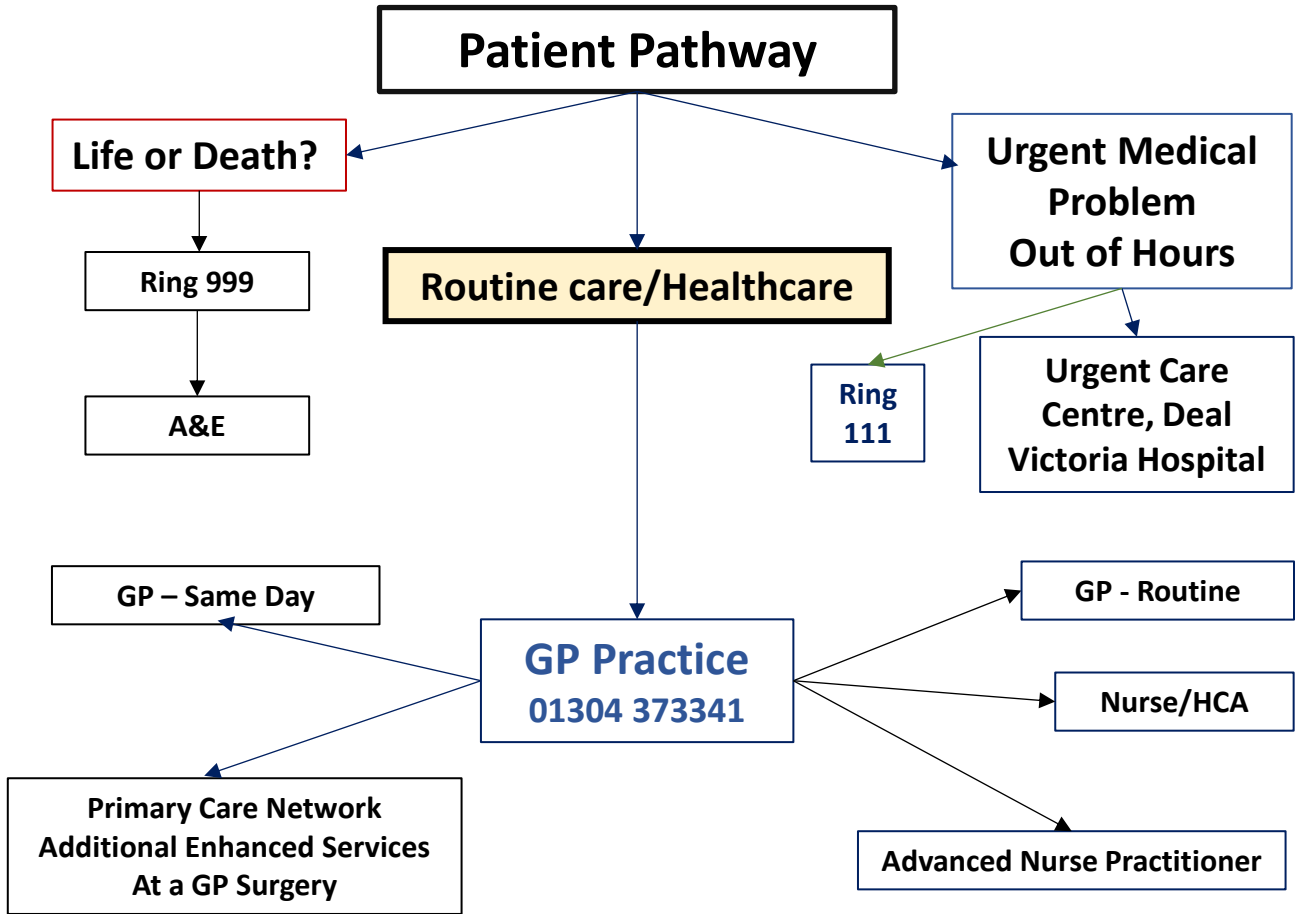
Patient Pathway

Life or Death?

Ring 999

A&E

Routine care/Healthcare

Urgent Medical Problem Out of Hours

Ring 111

Urgent Care Centre, Deal Victoria Hospital

GP – Same Day

GP Practice
01304 373341

GP - Routine

Nurse/HCA

Primary Care Network Additional Enhanced Services At a GP Surgery

Advanced Nurse Practitioner